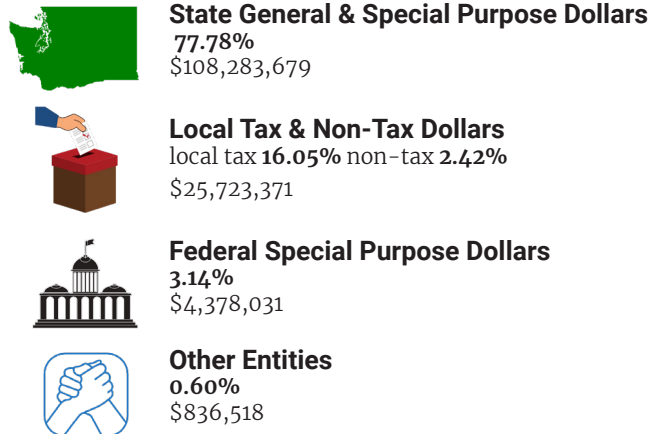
State General & Special Purpose Dollars
77.78%
$108,283,679

Local Tax & Non-Tax Dollars
local tax 16.05% non-tax 2.42%
$25,723,371

Federal Special Purpose Dollars
3.14%
$4,378,031

Other Entities
0.60%
$836,518